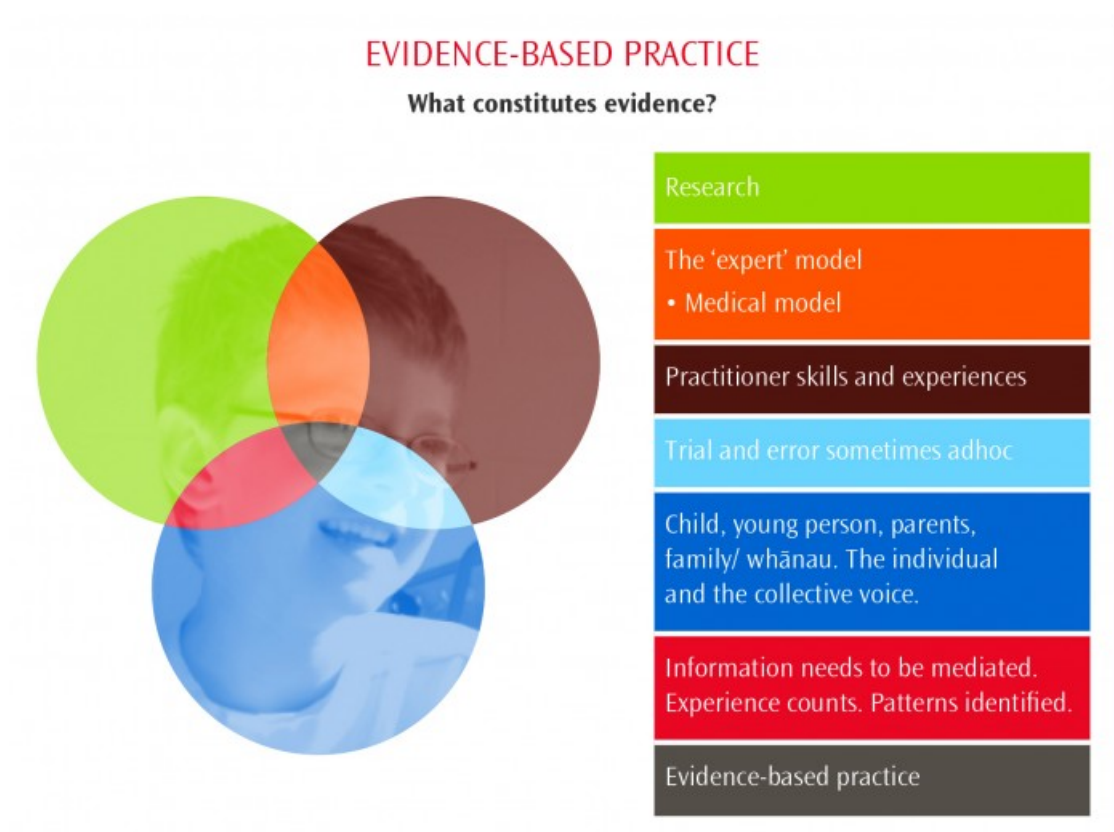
EVIDENCE-BASED PRACTICE

What constitutes evidence?

Research

The 'expert' model
• Medical model

Practitioner skills and experiences

Trial and error sometimes adhoc

Child, young person, parents, family/ whānau. The individual and the collective voice.

Information needs to be mediated. Experience counts. Patterns identified.

Evidence-based practice